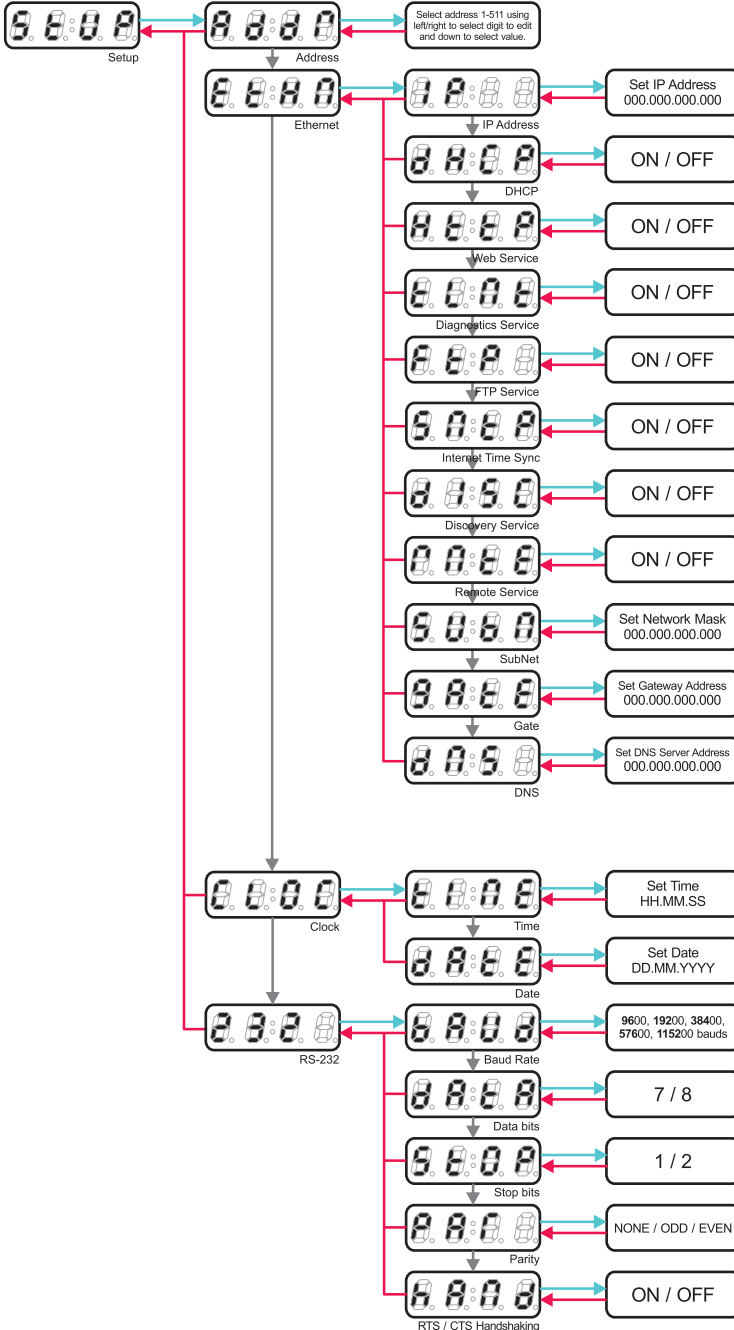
S t u P
Setup

A d d r
Address

Select address 1-511 using left/right to select digit to edit and down to select value.

E t H n
Ethernet

I P
IP Address

Set IP Address
000.000.000.000

d H C P
DHCP

ON / OFF

H t t P
Web Service

ON / OFF

t t n t
Diagnostics Service

ON / OFF

F t P
FTP Service

ON / OFF

S n t P
Internet Time Sync

ON / OFF

d I S C
Discovery Service

ON / OFF

n n t E
Remote Service

ON / OFF

S u b n
SubNet

Set Network Mask
000.000.000.000

G A t E
Gate

Set Gateway Address
000.000.000.000

d n S
DNS

Set DNS Server Address
000.000.000.000

C L O C
Clock

t I n E
Time

Set Time
HH.MM.SS

d A t E
Date

Set Date
DD.MM.YYYY

2 3 2
RS-232

b A u d
Baud Rate

**96**00, **192**00, **384**00, **576**00, **1152**00 bauds

d A t A
Data bits

7 / 8

S t O P
Stop bits

1 / 2

P A r
Parity

NONE / ODD / EVEN

H A n d
RTS / CTS Handshaking

ON / OFF